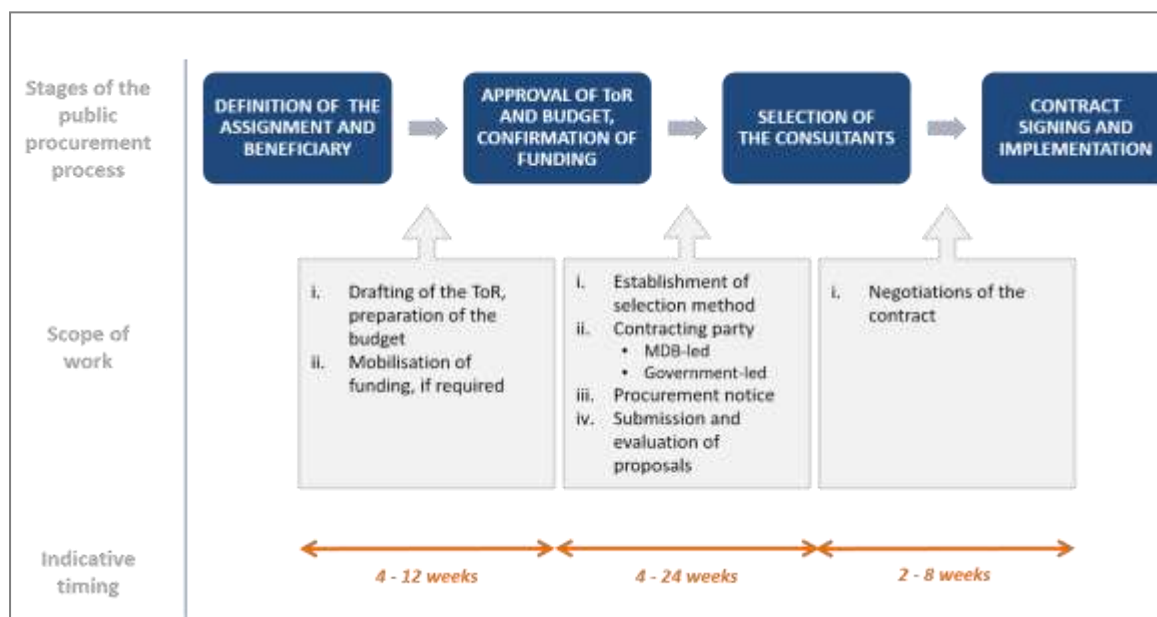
Stages of the public procurement process

DEFINITION OF THE ASSIGNMENT AND BENEFICIARY

APPROVAL OF ToR AND BUDGET, CONFIRMATION OF FUNDING

SELECTION OF THE CONSULTANTS

CONTRACT SIGNING AND IMPLEMENTATION

Scope of work

i. Drafting of the ToR, preparation of the budget
ii. Mobilisation of funding, if required

i. Establishment of selection method
ii. Contracting party
• MDB-led
• Government-led
iii. Procurement notice
iv. Submission and evaluation of proposals

i. Negotiations of the contract

Indicative timing

4 - 12 weeks

4 - 24 weeks

2 - 8 weeks